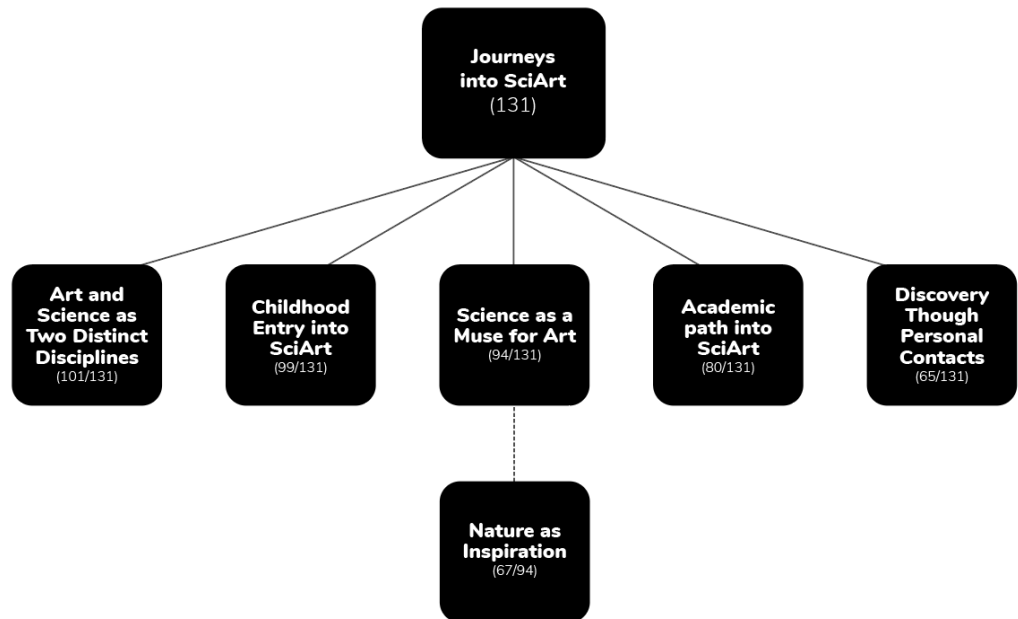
Journeys into SciArt
(131)

Art and Science as Two Distinct Disciplines
(101/131)

Childhood Entry into SciArt
(99/131)

Science as a Muse for Art
(94/131)

Academic path into SciArt
(80/131)

Discovery Though Personal Contacts
(65/131)

Nature as Inspiration
(67/94)